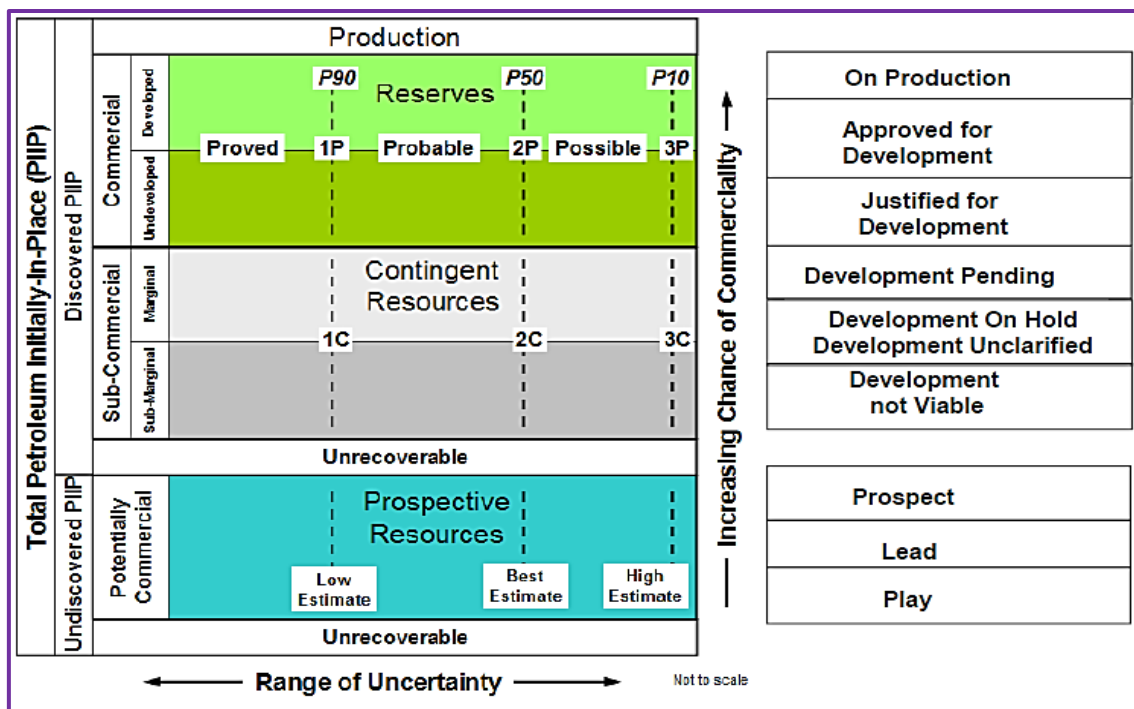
Total Petroleum Initially-In-Place (PIIP)

Discovered PIIP

Production

Commercial

Developed

Undeveloped

P90

P50

P10

Reserves

Proved

1P

Probable

2P

Possible

3P

Sub-Commercial

Marginal

Sub-Marginal

Contingent Resources

1C

2C

3C

Unrecoverable

Undiscovered PIIP

Potentially Commercial

Prospective Resources

Low Estimate

Best Estimate

High Estimate

Unrecoverable

Range of Uncertainty

Not to scale

Increasing Chance of Commerciality

On Production

Approved for Development

Justified for Development

Development Pending

Development On Hold
Development Unclarified

Development not Viable

Prospect

Lead

Play